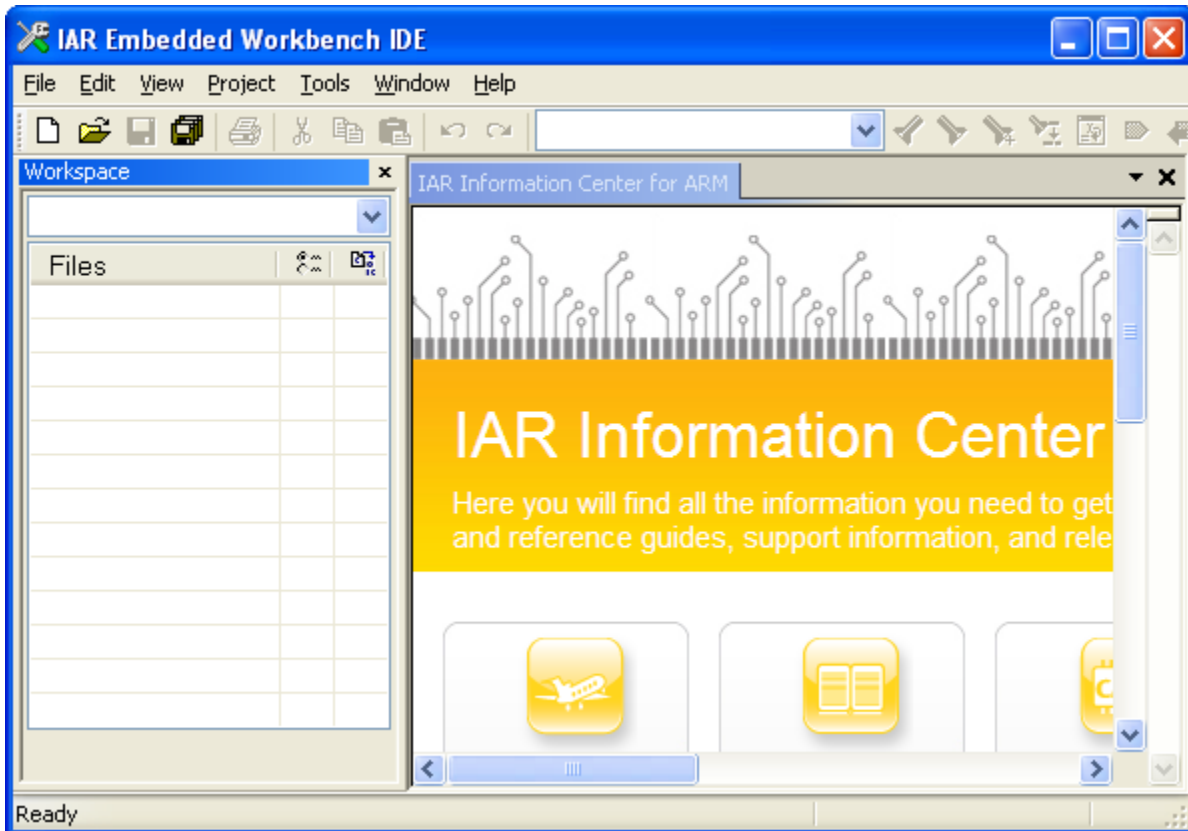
IAR Embedded Workbench IDE

File Edit View Project Tools Window Help

Workspace

Files

IAR Information Center for ARM

IAR Information Center

Here you will find all the information you need to get
and reference guides, support information, and rele

Ready